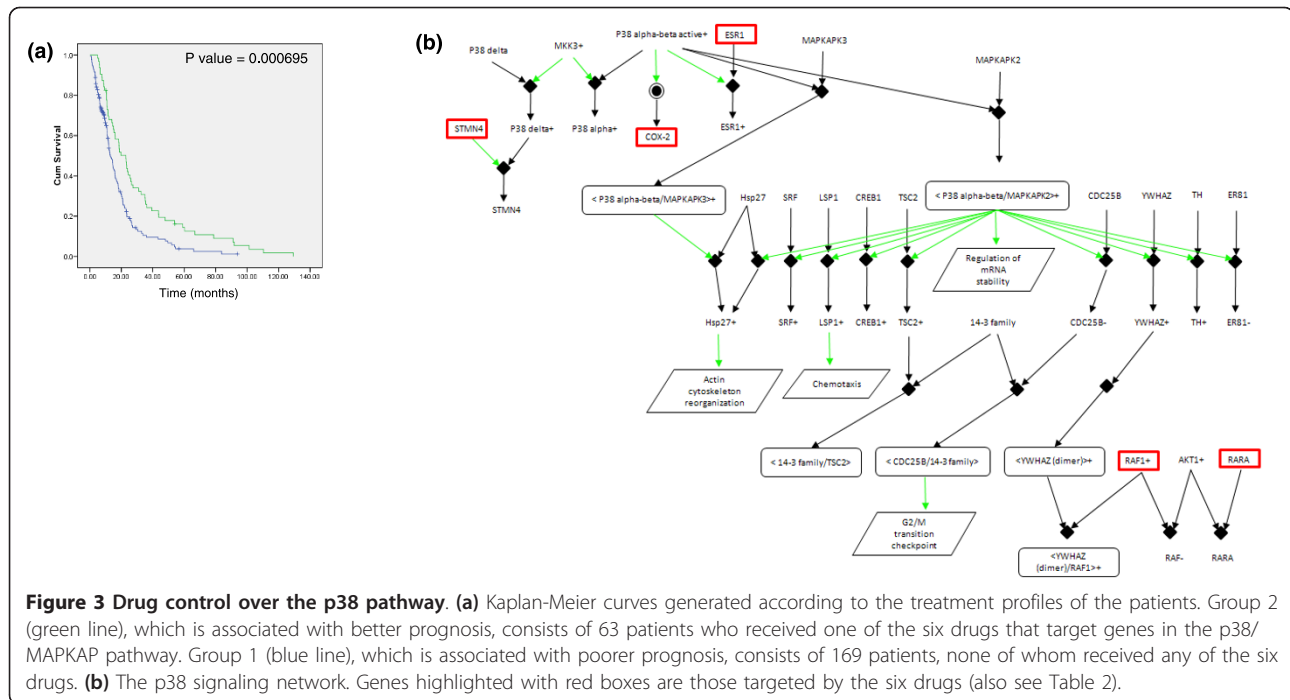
(a)

P value = 0.000695

Cum Survival

1.0
0.8
0.6
0.4
0.2
0.0

0.00 20.00 40.00 60.00 80.00 100.00 120.00 140.00

Time (months)

(b)

P38 delta
MKK3+
P38 alpha-beta active+
ESR1
MAPKAPK3
MAPKAPK2
P38 delta+
P38 alpha+
COX-2
ESR1+
STMN4
STMN4
< P38 alpha-beta/MAPKAPK3>+
Hsp27
SRF
LSP1
CREB1
TSC2
< P38 alpha-beta/MAPKAPK2>+
CDC25B
YWHAZ
TH
ER81
Regulation of mRNA stability
Hsp27+
SRF+
LSP1+
CREB1+
TSC2+
14-3 family
CDC25B-
YWHAZ+
TH+
ER81-
Actin cytoskeleton reorganization
Chemotaxis
< 14-3 family/TSC2>
< CDC25B/14-3 family>
<YWHAZ (dimer)>+
RAF1+
AKT1+
RARA
G2/M transition checkpoint
<YWHAZ (dimer)/RAF1>+
RAF-
RARA

Figure 3 Drug control over the p38 pathway. (a) Kaplan-Meier curves generated according to the treatment profiles of the patients. Group 2 (green line), which is associated with better prognosis, consists of 63 patients who received one of the six drugs that target genes in the p38/MAPKAP pathway. Group 1 (blue line), which is associated with poorer prognosis, consists of 169 patients, none of whom received any of the six drugs. (b) The p38 signaling network. Genes highlighted with red boxes are those targeted by the six drugs (also see Table 2).